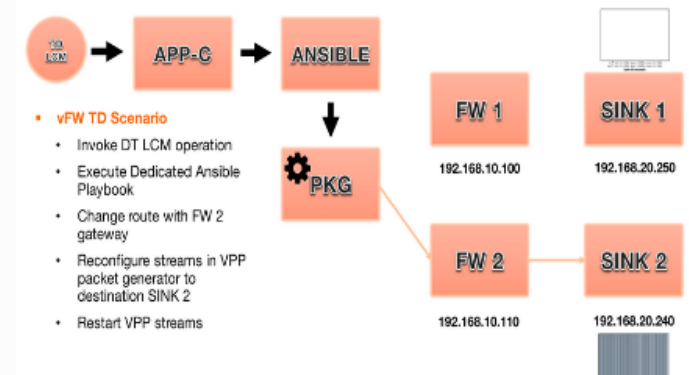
TD LCM

APP-C

ANSIBLE

vFW TD Scenario

Invoke DT LCM operation

Execute Dedicated Ansible Playbook

Change route with FW 2 gateway

Reconfigure streams in VPP packet generator to destination SINK 2

Restart VPP streams

PKG

FW 1

192.168.10.100

SINK 1

192.168.20.250

FW 2

192.168.10.110

SINK 2

192.168.20.240